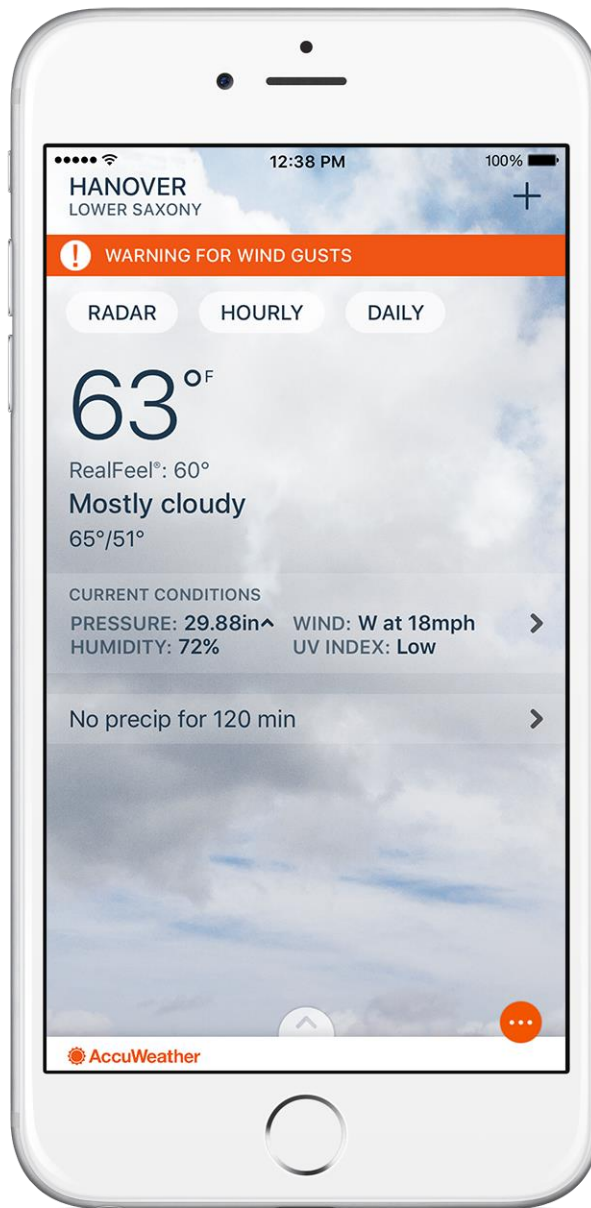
12:38 PM
100%

HANOVER
LOWER SAXONY
+

! WARNING FOR WIND GUSTS

RADAR
HOURLY
DAILY

63°F

RealFeel®: 60°
Mostly cloudy
65°/51°

CURRENT CONDITIONS
PRESSURE: 29.88in^ WIND: W at 18mph
HUMIDITY: 72% UV INDEX: Low

No precip for 120 min

AccuWeather